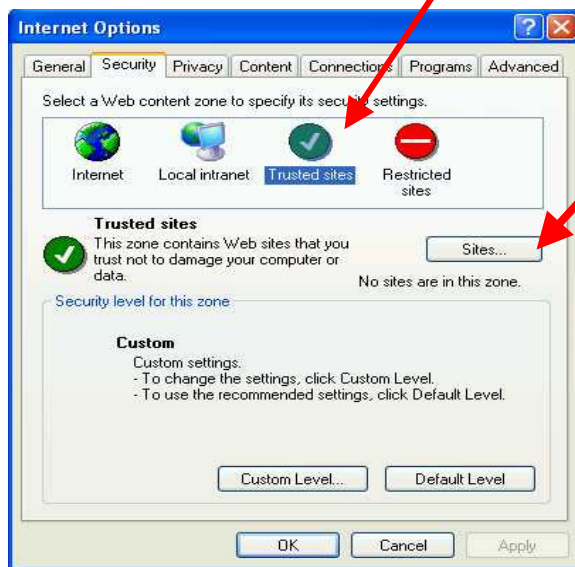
Internet Options

General | Security | Privacy | Content | Connections | Programs | Advanced

Select a Web content zone to specify its security settings.

Internet
Local intranet
Trusted sites
Restricted sites

Trusted sites
This zone contains Web sites that you trust not to damage your computer or data.

Sites...

No sites are in this zone.

Security level for this zone

Custom
Custom settings.
- To change the settings, click Custom Level.
- To use the recommended settings, click Default Level.

Custom Level...
Default Level

OK
Cancel
Apply